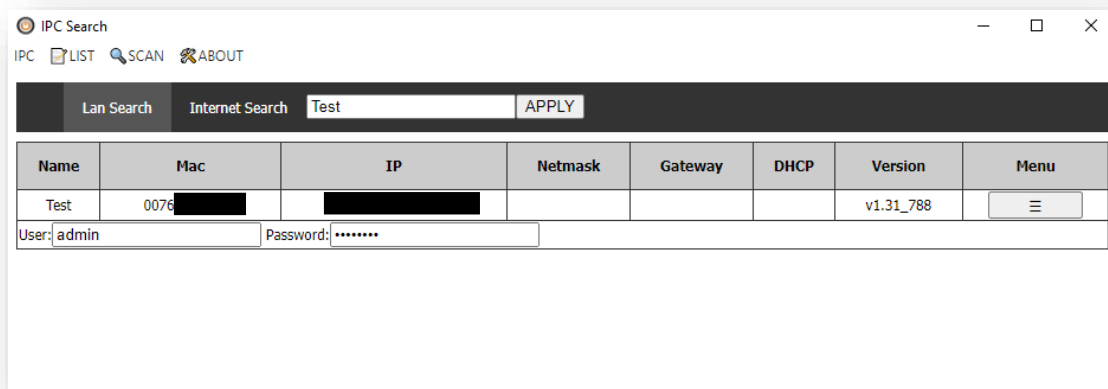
IPC Search

IPC LIST SCAN ABOUT

Lan Search Internet Search Test APPLY

| Name | Mac | IP | Netmask | Gateway | DHCP | Version | Menu |
|---|---|---|---|---|---|---|---|
| Test | 0076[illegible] | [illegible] | | | | v1.31_788 | ☰ |

User: admin Password: •••••••••